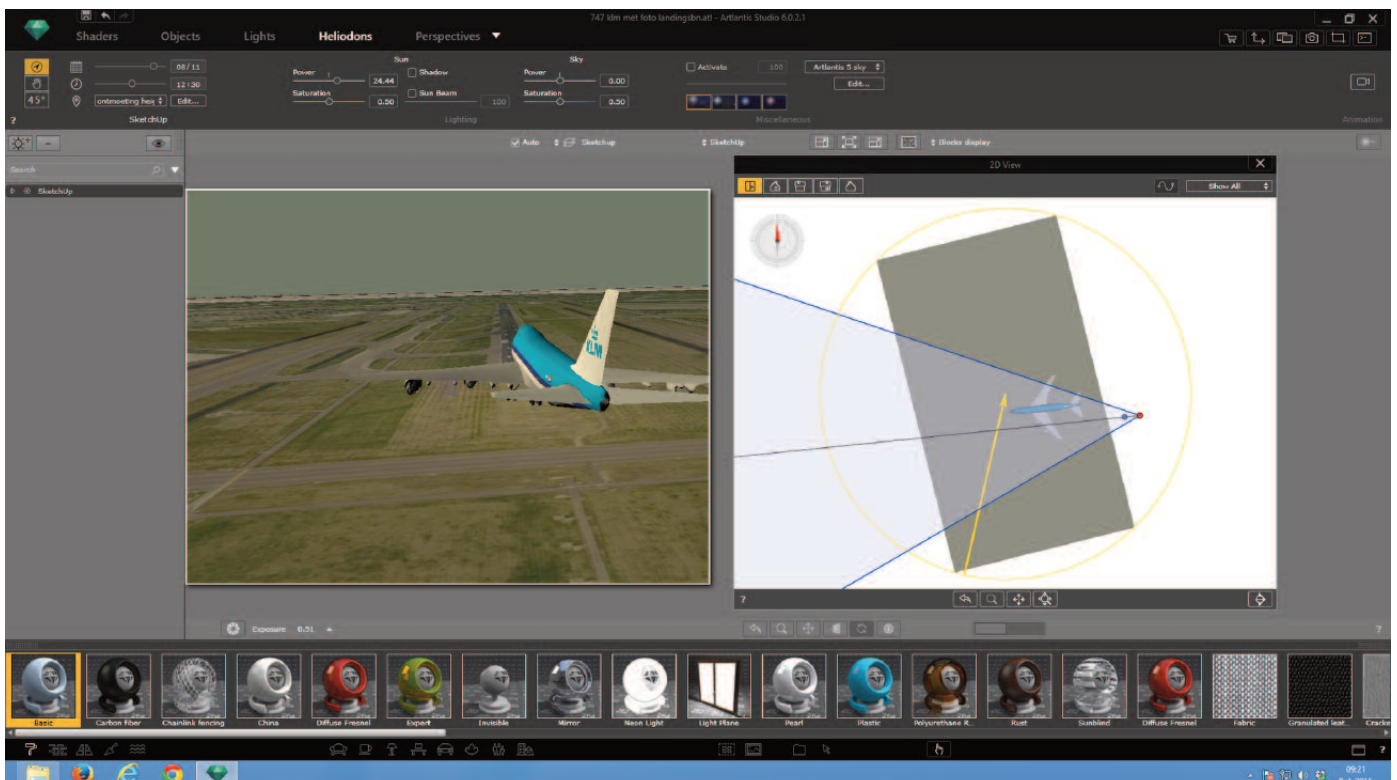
747 klm met foto landingsbn.atl - Artlantis Studio 6.0.2.1

Shaders Objects Lights Heliodons Perspectives

08/11
12:30
45°
ontmoeting heis
Edit...
SketchUp

Sun
Power 24.44
Shadow
Saturation 0.50
Sun Beam 100
Lighting

Sky
Power 0.00
Saturation 0.50

Activate 100
Artlantis 5 sky
Edit...
Miscellaneous

Animation

Search
SketchUp

Auto SketchUp SketchUp Blocks display

2D View
Show All

KLM

Exposure 0.51

Basic
Carbon fiber
Chainlink fencing
China
Diffuse Fresnel
Expert
Invisible
Mirror
Neon Light
Light Plane
Pearl
Plastic
Polyurethane R...
Rust
Sunblind
Diffuse Fresnel
Fabric
Granulated leat...
Cracke

09:21